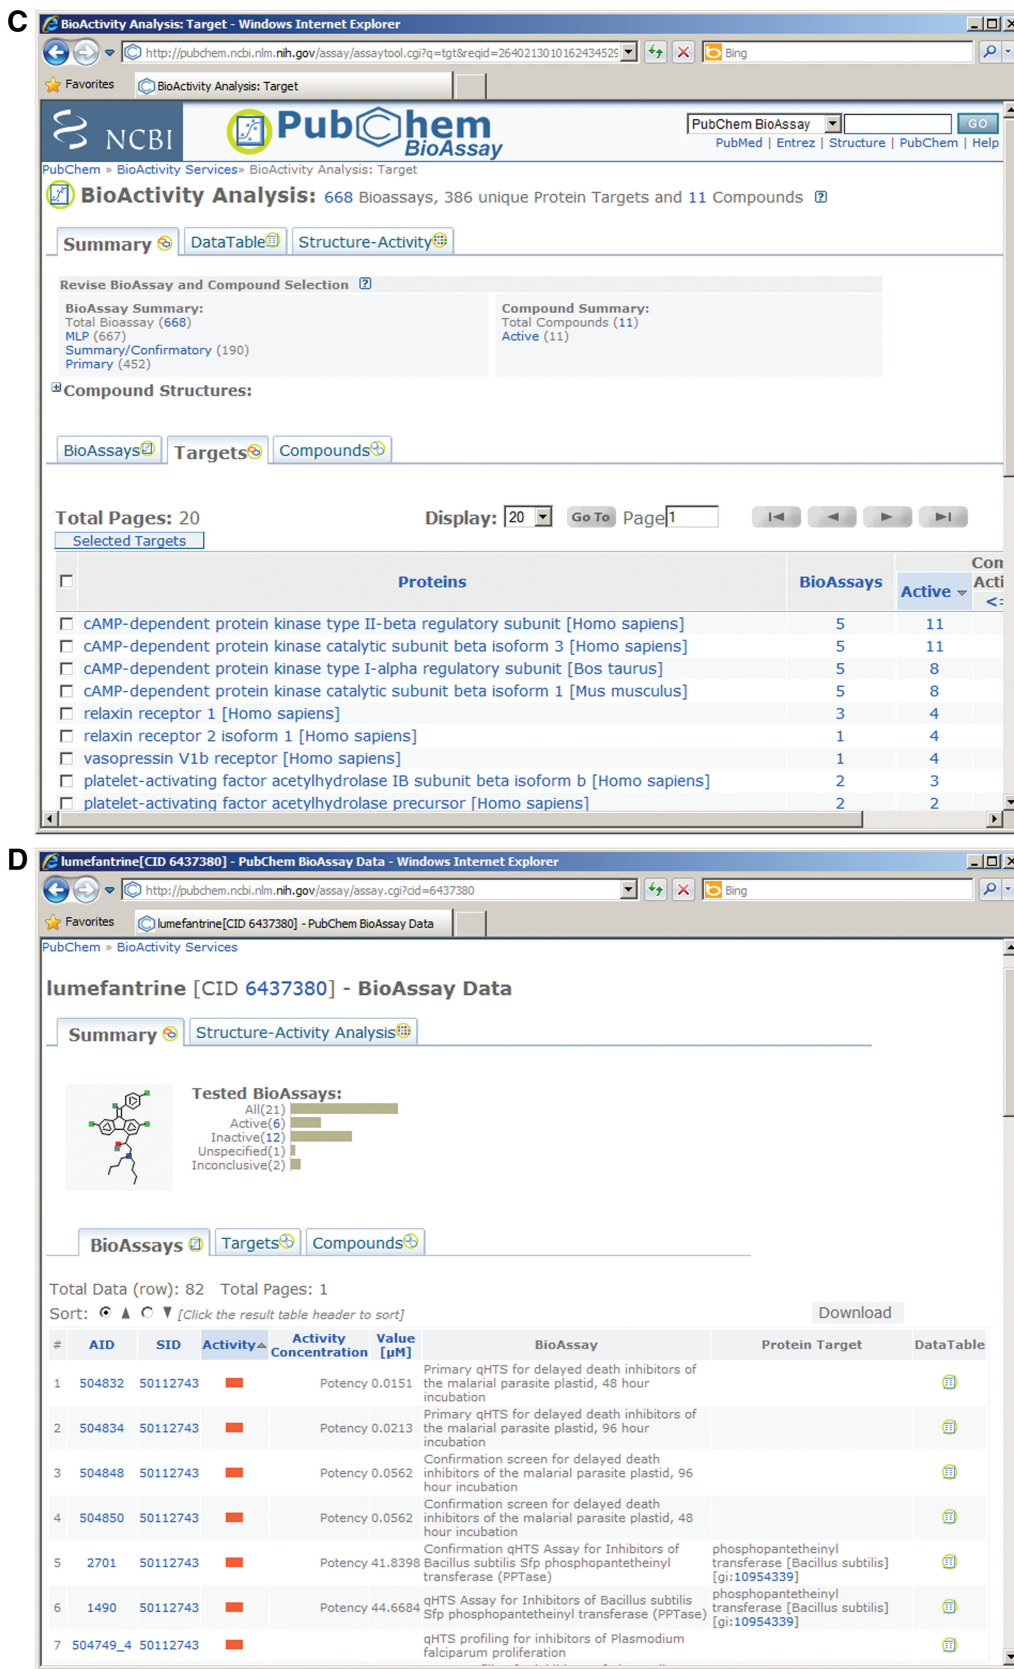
C

BioActivity Analysis: Target - Windows Internet Explorer

http://pubchem.ncbi.nlm.nih.gov/assay/assaytool.cgi?q=tgt&reqid=264021301016243452

Bing

Favorites | BioActivity Analysis: Target

NCBI PubChem BioAssay

PubChem BioAssay GO

PubMed | Entrez | Structure | PubChem | Help

PubChem » BioActivity Services» BioActivity Analysis: Target

BioActivity Analysis: 668 Bioassays, 386 unique Protein Targets and 11 Compounds

Summary | DataTable | Structure-Activity

Revise BioAssay and Compound Selection

BioAssay Summary:
Total Bioassay (668)
MLP (667)
Summary/Confirmatory (190)
Primary (452)

Compound Summary:
Total Compounds (11)
Active (11)

Compound Structures:

BioAssays | Targets | Compounds

Total Pages: 20

Display: 20 | Go To | Page 1

Selected Targets

| | Proteins | BioAssays | Active | Com Acti <= |
|---|---|---|---|---|
| | cAMP-dependent protein kinase type II-beta regulatory subunit [Homo sapiens] | 5 | 11 | |
| | cAMP-dependent protein kinase catalytic subunit beta isoform 3 [Homo sapiens] | 5 | 11 | |
| | cAMP-dependent protein kinase type I-alpha regulatory subunit [Bos taurus] | 5 | 8 | |
| | cAMP-dependent protein kinase catalytic subunit beta isoform 1 [Mus musculus] | 5 | 8 | |
| | relaxin receptor 1 [Homo sapiens] | 3 | 4 | |
| | relaxin receptor 2 isoform 1 [Homo sapiens] | 1 | 4 | |
| | vasopressin V1b receptor [Homo sapiens] | 1 | 4 | |
| | platelet-activating factor acetylhydrolase IB subunit beta isoform b [Homo sapiens] | 2 | 3 | |
| | platelet-activating factor acetylhydrolase precursor [Homo sapiens] | 2 | 2 | |

D

lumefantrine[CID 6437380] - PubChem BioAssay Data - Windows Internet Explorer

http://pubchem.ncbi.nlm.nih.gov/assay/assay.cgi?cid=6437380

Bing

Favorites | lumefantrine[CID 6437380] - PubChem BioAssay Data

PubChem » BioActivity Services

lumefantrine [CID 6437380] - BioAssay Data

Summary | Structure-Activity Analysis

Tested BioAssays:
All(21)
Active(6)
Inactive(12)
Unspecified(1)
Inconclusive(2)

BioAssays | Targets | Compounds

Total Data (row): 82 Total Pages: 1

Sort: [Click the result table header to sort]

Download

| # | AID | SID | Activity | Activity Concentration | Value [µM] | BioAssay | Protein Target | DataTable |
|---|---|---|---|---|---|---|---|---|
| 1 | 504832 | 50112743 | | Potency | 0.0151 | Primary qHTS for delayed death inhibitors of the malarial parasite plastid, 48 hour incubation | | |
| 2 | 504834 | 50112743 | | Potency | 0.0213 | Primary qHTS for delayed death inhibitors of the malarial parasite plastid, 96 hour incubation | | |
| 3 | 504848 | 50112743 | | Potency | 0.0562 | Confirmation screen for delayed death inhibitors of the malarial parasite plastid, 96 hour incubation | | |
| 4 | 504850 | 50112743 | | Potency | 0.0562 | Confirmation screen for delayed death inhibitors of the malarial parasite plastid, 48 hour incubation | | |
| 5 | 2701 | 50112743 | | Potency | 41.8398 | Confirmation qHTS Assay for Inhibitors of Bacillus subtilis Sfp phosphopantetheinyl transferase (PPTase) | phosphopantetheinyl transferase [Bacillus subtilis] [gi:10954339] | |
| 6 | 1490 | 50112743 | | Potency | 44.6684 | qHTS Assay for Inhibitors of Bacillus subtilis Sfp phosphopantetheinyl transferase (PPTase) | phosphopantetheinyl transferase [Bacillus subtilis] [gi:10954339] | |
| 7 | 504749_4 | 50112743 | | | | qHTS profiling for inhibitors of Plasmodium falciparum proliferation | | |